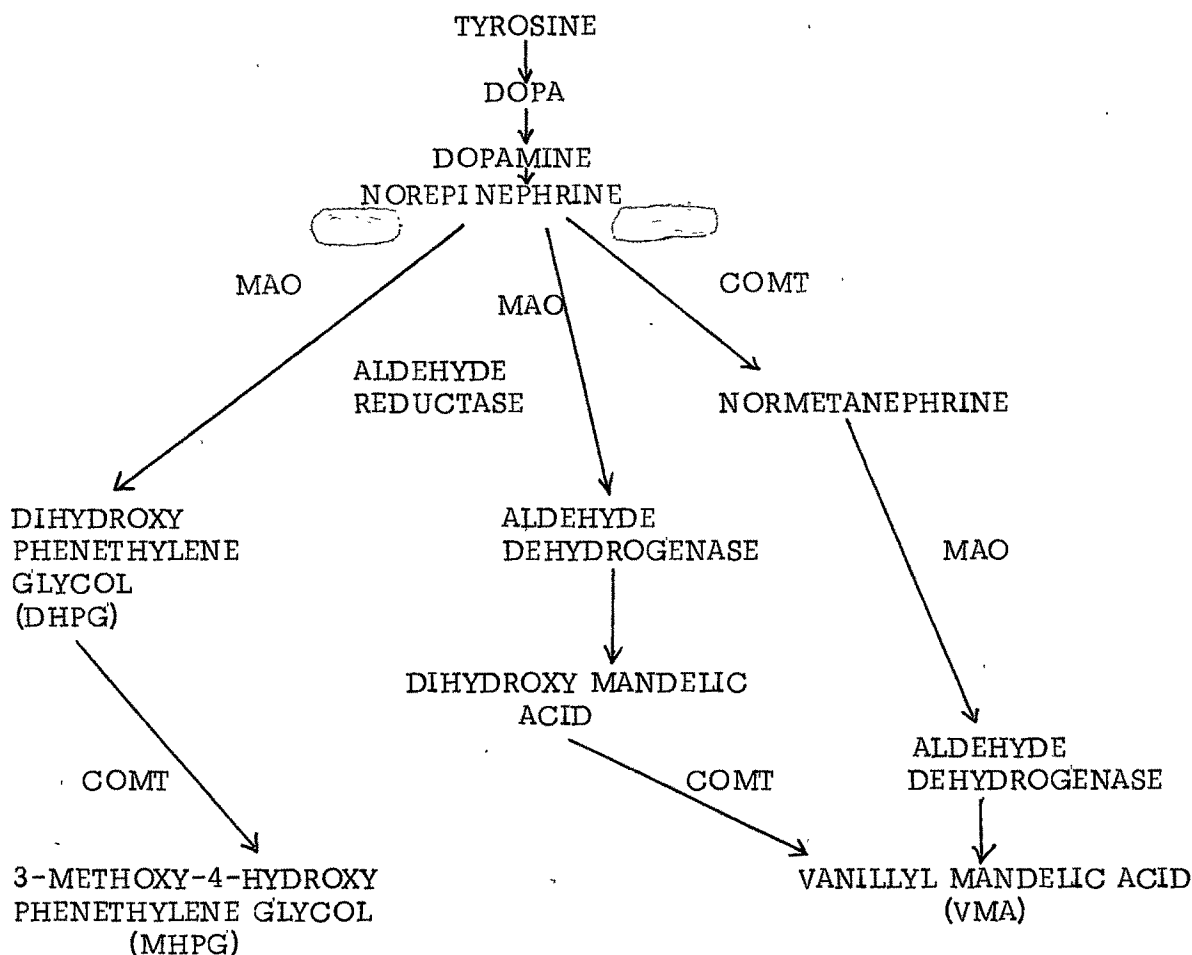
TYROSINE

DOPA

DOPAMINE

NOREPINEPHRINE

MAO

MAO

COMT

ALDEHYDE REDUCTASE

NORMETANEPHRINE

DIHYDROXY PHENETHYLENE GLYCOL (DHPG)

ALDEHYDE DEHYDROGENASE

MAO

DIHYDROXY MANDELIC ACID

ALDEHYDE DEHYDROGENASE

COMT

COMT

3-METHOXY-4-HYDROXY PHENETHYLENE GLYCOL (MHPG)

VANILLYL MANDELIC ACID (VMA)